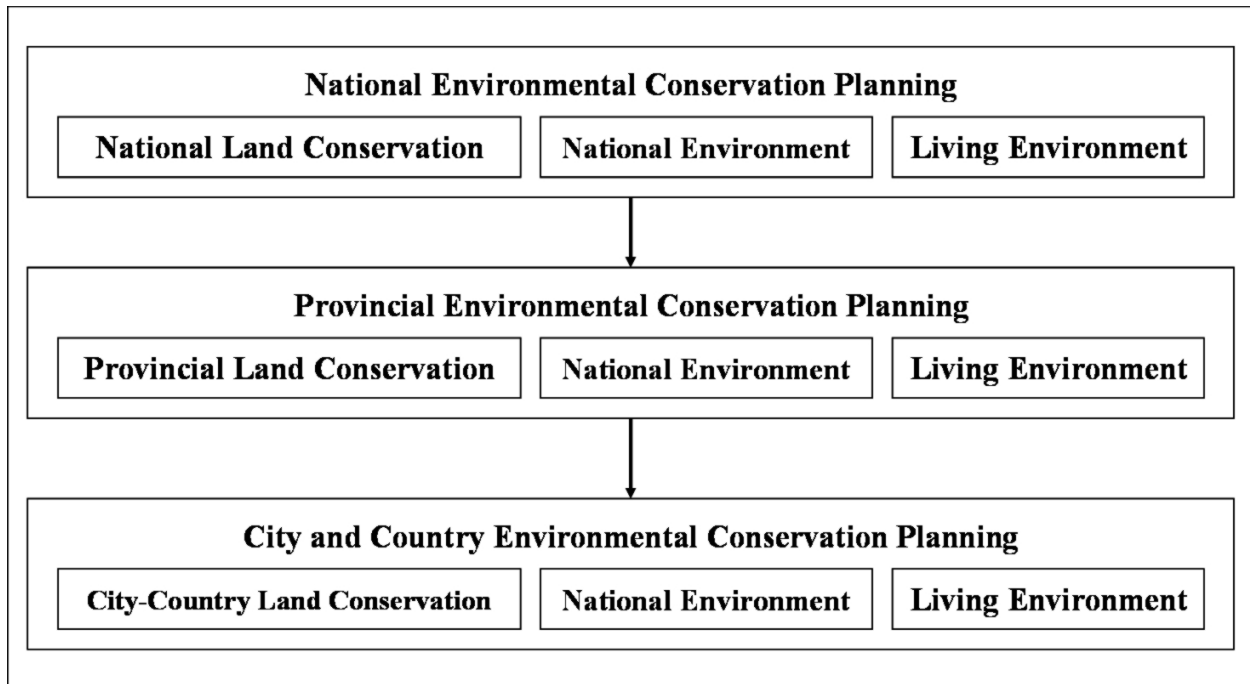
National Environmental Conservation Planning

National Land Conservation

National Environment

Living Environment

Provincial Environmental Conservation Planning

Provincial Land Conservation

National Environment

Living Environment

City and Country Environmental Conservation Planning

City-Country Land Conservation

National Environment

Living Environment